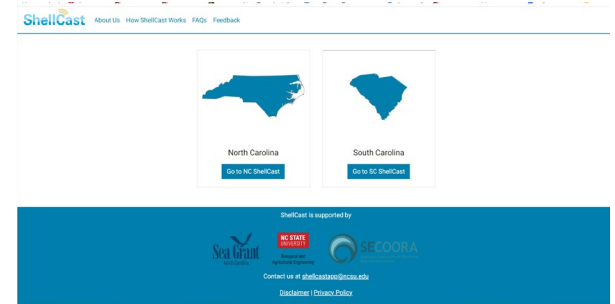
ShellCast About Us How ShellCast Works FAQs Feedback

North Carolina

Go to NC ShellCast

South Carolina

Go to SC ShellCast

ShellCast is supported by

Sea Grant North Carolina

NC STATE UNIVERSITY Biological and Agricultural Engineering

SECOORA

Contact us at shellcastapp@ncsu.edu

Disclaimer | Privacy Policy